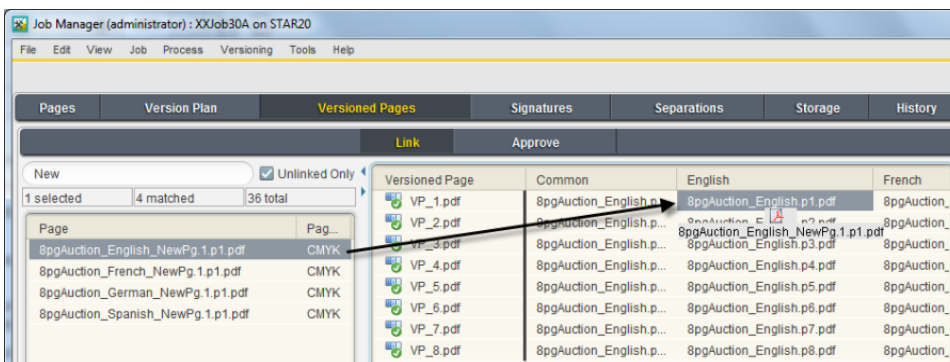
Job Manager (administrator) : XXJob30A on STAR20

File Edit View Job Process Versioning Tools Help

Pages | Version Plan | Versioned Pages | Signatures | Separations | Storage | History

Link | Approve

New

Unlinked Only

1 selected | 4 matched | 36 total

| Page | Pag... |
|---|---|
| 8pgAuction_English_NewPg.1.p1.pdf | CMYK |
| 8pgAuction_French_NewPg.1.p1.pdf | CMYK |
| 8pgAuction_German_NewPg.1.p1.pdf | CMYK |
| 8pgAuction_Spanish_NewPg.1.p1.pdf | CMYK |

| Versioned Page | Common | English | French |
|---|---|---|---|
| VP_1.pdf | 8pgAuction_English.p... | 8pgAuction_English.p1.pdf | 8pgAuctio |
| VP_2.pdf | 8pgAuction_English.p... | 8pgAuction_E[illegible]p2.pdf | 8pgAuctio |
| VP_3.pdf | 8pgAuction_English.p... | 8pgAuction_English.p3.pdf | 8pgAuctio |
| VP_4.pdf | 8pgAuction_English.p... | 8pgAuction_English.p4.pdf | 8pgAuctio |
| VP_5.pdf | 8pgAuction_English.p... | 8pgAuction_English.p5.pdf | 8pgAuctio |
| VP_6.pdf | 8pgAuction_English.p... | 8pgAuction_English.p6.pdf | 8pgAuctio |
| VP_7.pdf | 8pgAuction_English.p... | 8pgAuction_English.p7.pdf | 8pgAuctio |
| VP_8.pdf | 8pgAuction_English.p... | 8pgAuction_English.p8.pdf | 8pgAuctio |

8pgAuction_English_NewPg.1.p1.pdf